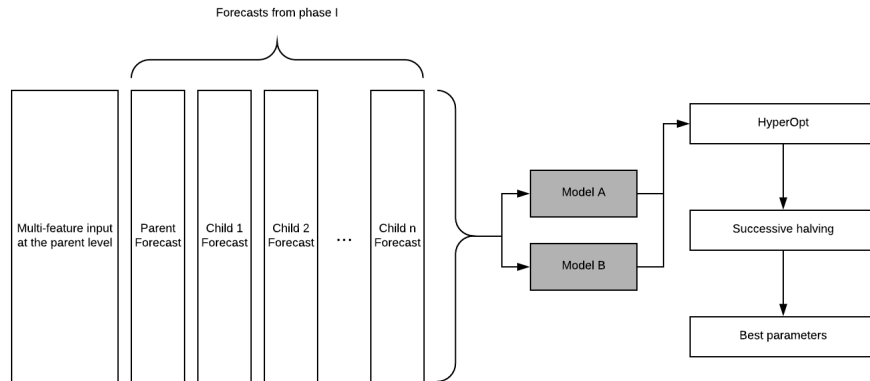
Forecasts from phase I

Multi-feature input at the parent level

Parent Forecast

Child 1 Forecast

Child 2 Forecast

...

Child n Forecast

Model A

Model B

HyperOpt

Successive halving

Best parameters